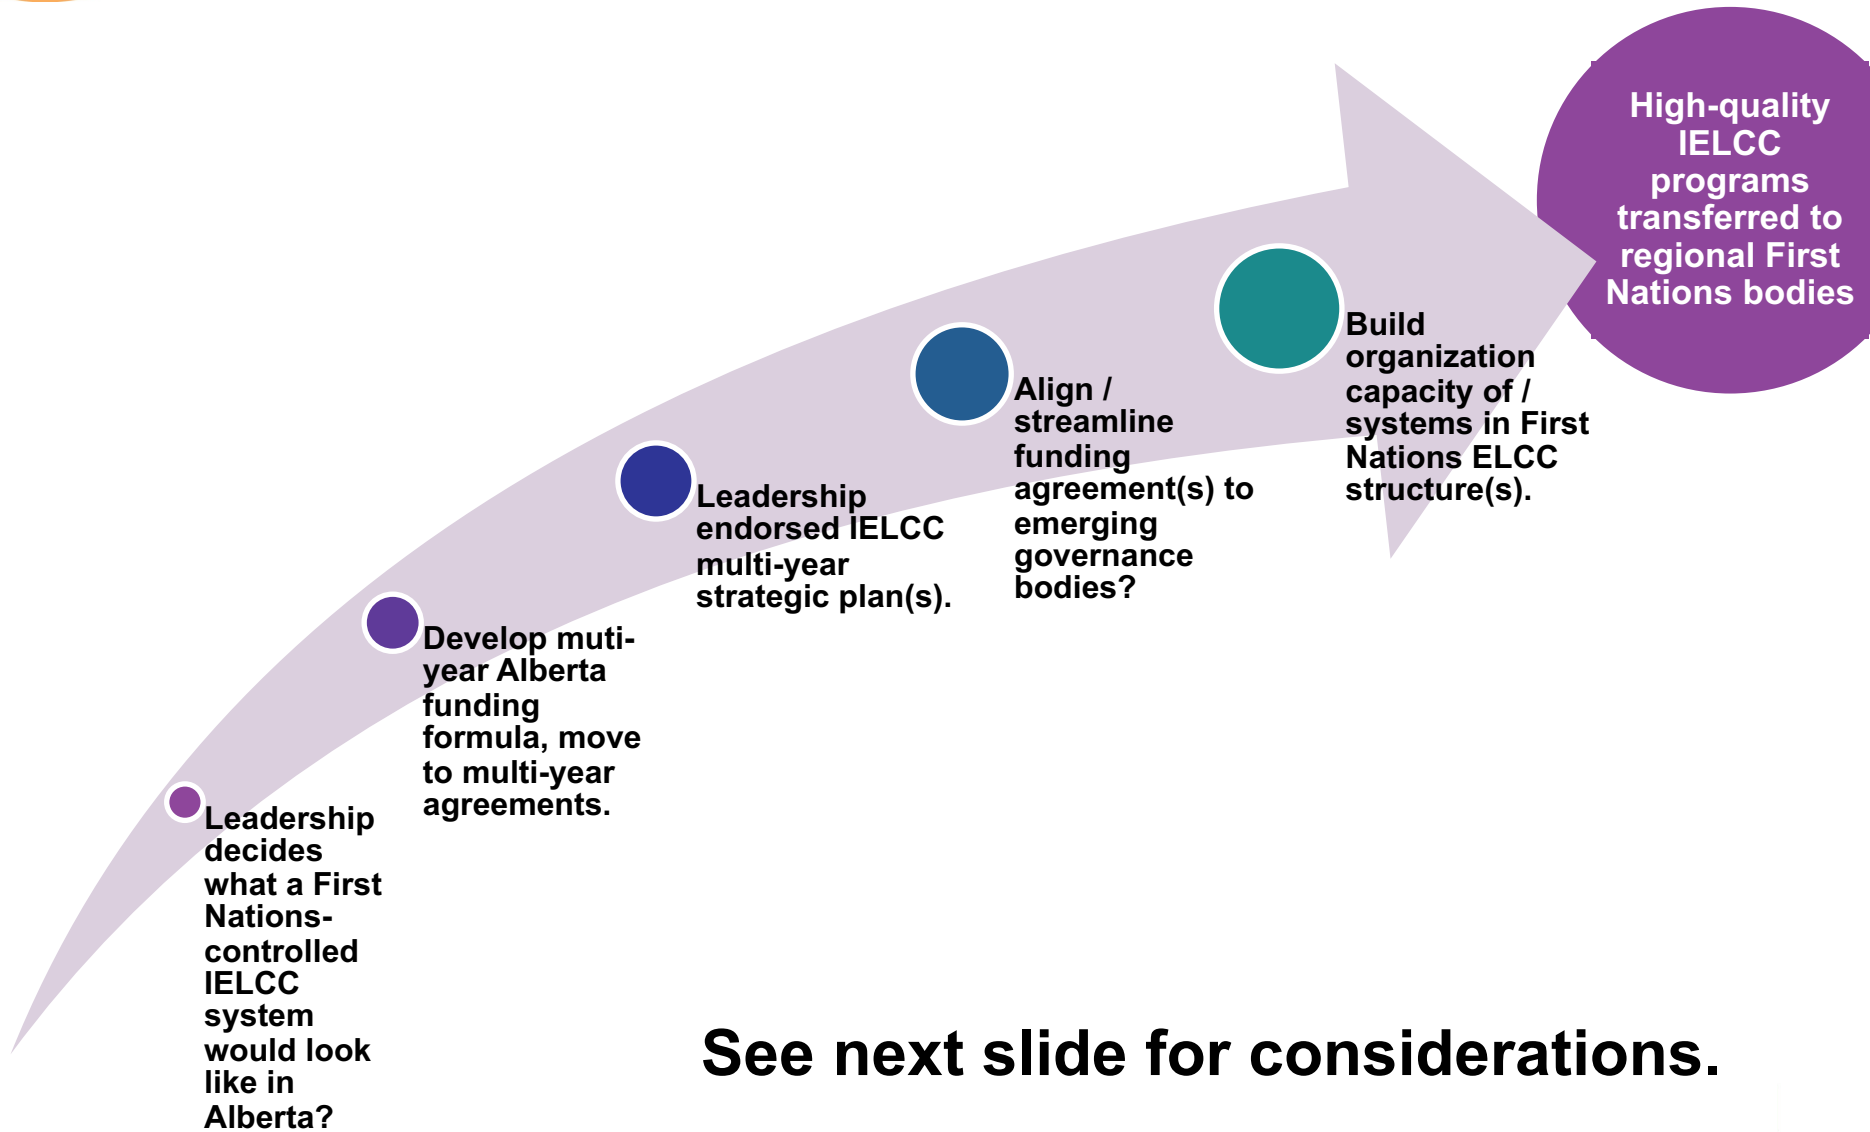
High-quality IELCC programs transferred to regional First Nations bodies

Leadership decides what a First Nations-controlled IELCC system would look like in Alberta?

Develop muti-year Alberta funding formula, move to multi-year agreements.

Leadership endorsed IELCC multi-year strategic plan(s).

Align / streamline funding agreement(s) to emerging governance bodies?

Build organization capacity of / systems in First Nations ELCC structure(s).

See next slide for considerations.